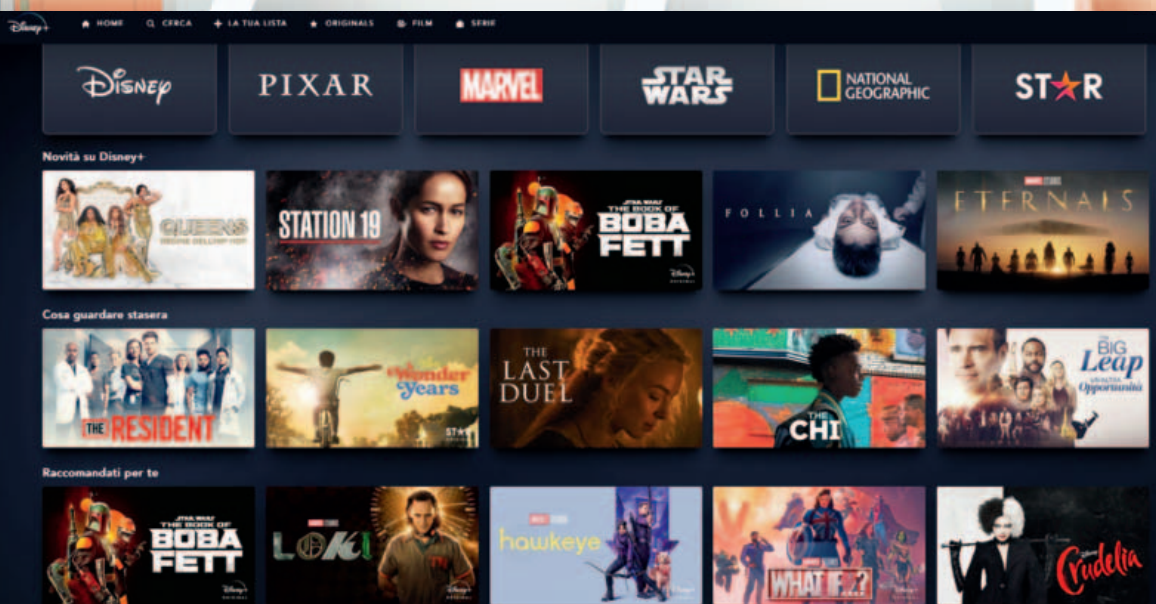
Disney+ HOME CERCA + LA TUA LISTA ORIGINALS FILM SERIE

DISNEY PIXAR MARVEL STAR WARS NATIONAL GEOGRAPHIC STAR

Novità su Disney+

QUEENS

STATION 19

STAR WARS THE BOOK OF BOBA FETT Disney+ ORIGINAL

FOLLIA

MARVEL STUDIOS ETERNALS

Cosa guardare stasera

THE RESIDENT

The Wonder Years

THE LAST DUEL

THE CHI

THE BIG LEAP

Raccomandati per te

STAR WARS THE BOOK OF BOBA FETT Disney+ ORIGINAL

MARVEL STUDIOS LOKI

MARVEL STUDIOS hawkeye

WHAT IF...?

Crudelia